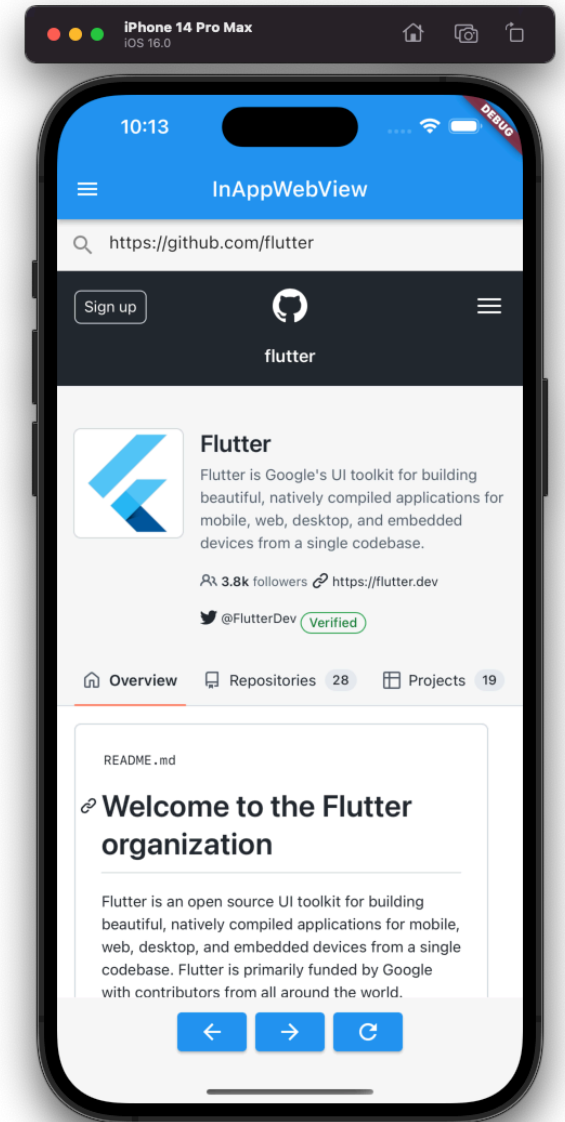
iPhone 14 Pro Max
iOS 16.0

10:13

DEBUG

InAppWebView

https://github.com/flutter

Sign up

flutter

Flutter

Flutter is Google's UI toolkit for building beautiful, natively compiled applications for mobile, web, desktop, and embedded devices from a single codebase.

3.8k followers https://flutter.dev

@FlutterDev Verified

Overview Repositories 28 Projects 19

README.md

Welcome to the Flutter organization

Flutter is an open source UI toolkit for building beautiful, natively compiled applications for mobile, web, desktop, and embedded devices from a single codebase. Flutter is primarily funded by Google with contributors from all around the world.